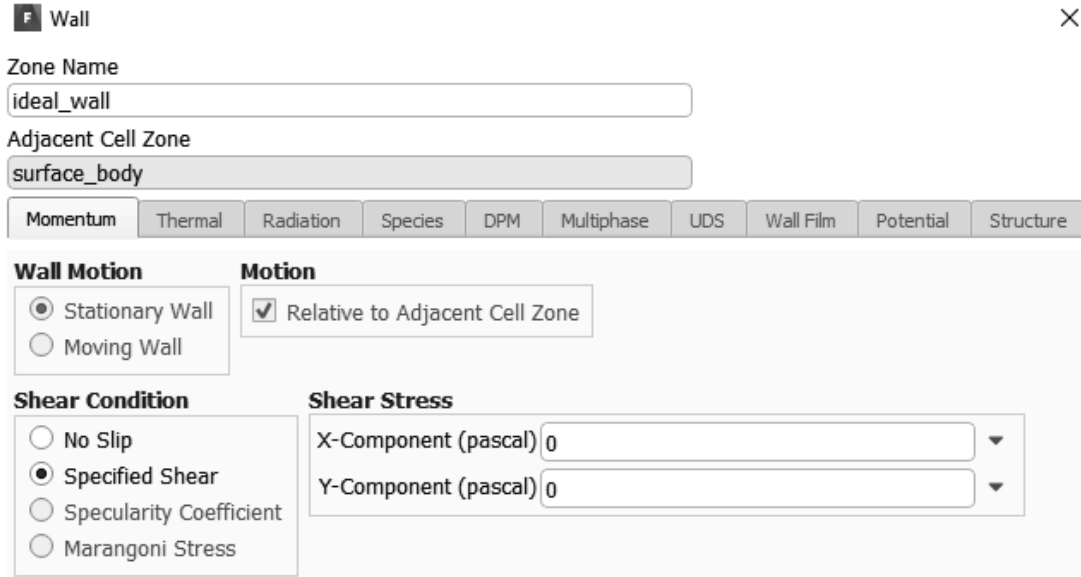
F Wall

Zone Name
ideal_wall

Adjacent Cell Zone
surface_body

| Momentum | Thermal | Radiation | Species | DPM | Multiphase | UDS | Wall Film | Potential | Structure |
|---|---|---|---|---|---|---|---|---|---|

Wall Motion
Stationary Wall
Moving Wall

Motion
Relative to Adjacent Cell Zone

Shear Condition
No Slip
Specified Shear
Specularity Coefficient
Marangoni Stress

Shear Stress
X-Component (pascal) 0
Y-Component (pascal) 0